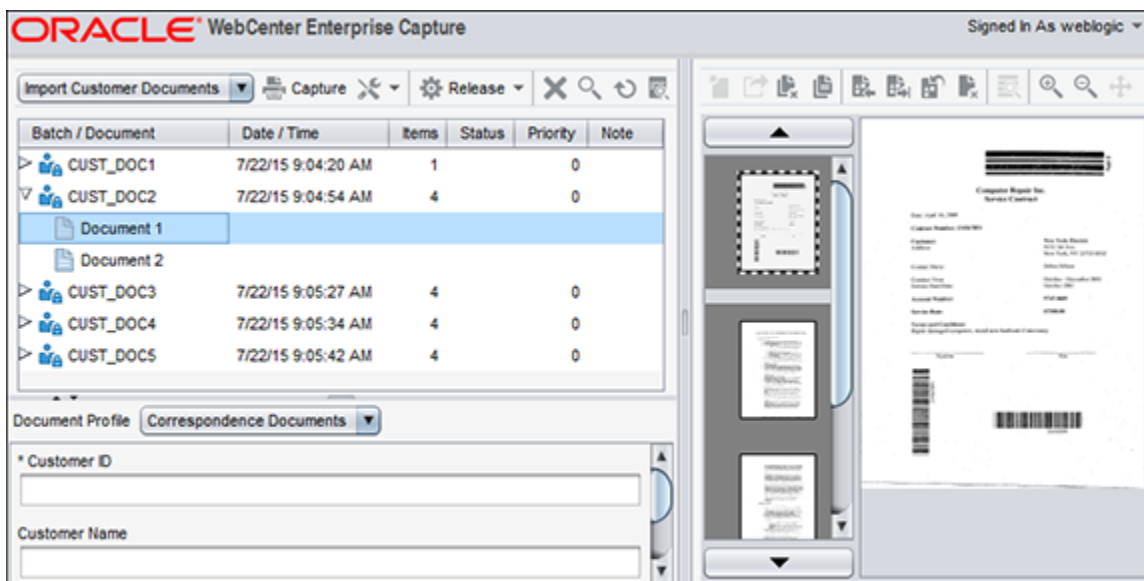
ORACLE WebCenter Enterprise Capture

Signed In As weblogic

Import Customer Documents Capture Release

| Batch / Document | Date / Time | Items | Status | Priority | Note |
|---|---|---|---|---|---|
| CUST_DOC1 | 7/22/15 9:04:20 AM | 1 | | 0 | |
| CUST_DOC2 | 7/22/15 9:04:54 AM | 4 | | 0 | |
| Document 1 | | | | | |
| Document 2 | | | | | |
| CUST_DOC3 | 7/22/15 9:05:27 AM | 4 | | 0 | |
| CUST_DOC4 | 7/22/15 9:05:34 AM | 4 | | 0 | |
| CUST_DOC5 | 7/22/15 9:05:42 AM | 4 | | 0 | |

Document Profile Correspondence Documents

* Customer ID

Customer Name

Computer Repair Inc.
Service Contract

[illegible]